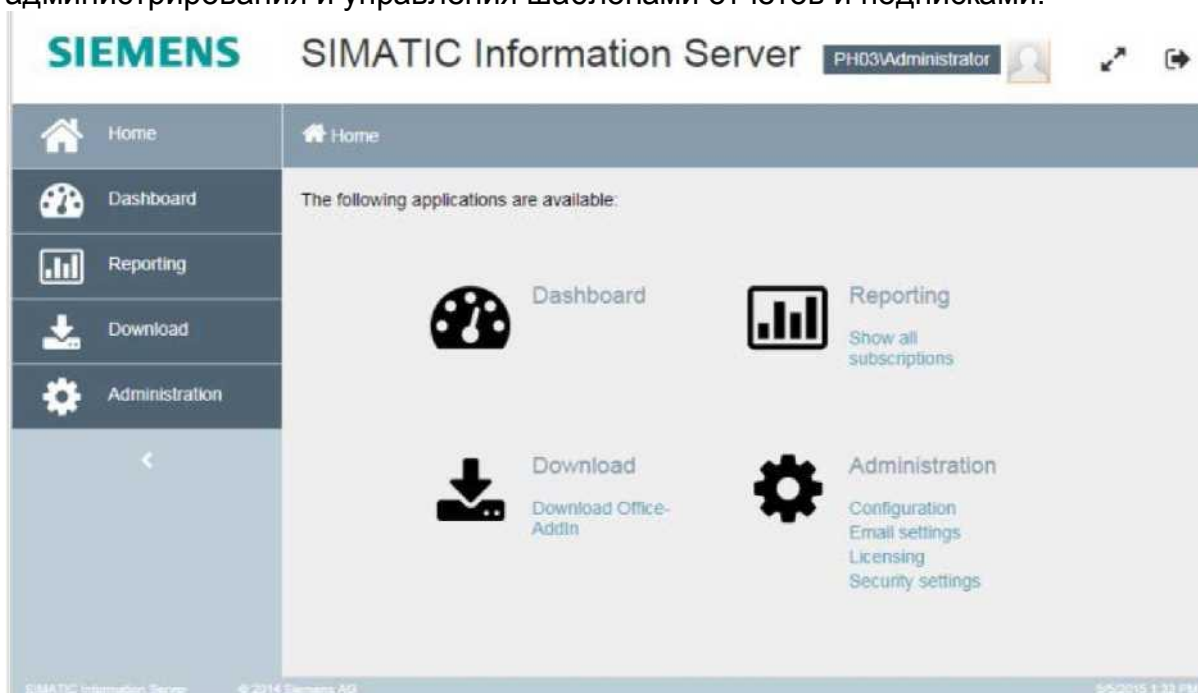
администрирования и управления шаблонами отчетов и подписками.

SIEMENS SIMATIC Information Server PH03\Administrator

Home
Dashboard
Reporting
Download
Administration

Home

The following applications are available:

Dashboard

Reporting
Show all subscriptions

Download
Download Office-AddIn

Administration
Configuration
Email settings
Licensing
Security settings

SIMATIC Information Server © 2014 Siemens AG 5/5/2015 1:33 PM